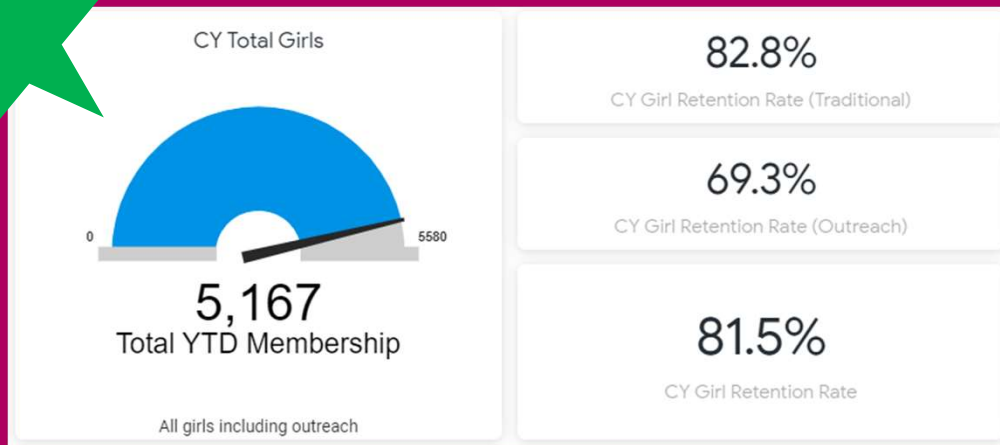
CY Total Girls

0

5580

5,167

Total YTD Membership

All girls including outreach

82.8%

CY Girl Retention Rate (Traditional)

69.3%

CY Girl Retention Rate (Outreach)

81.5%

CY Girl Retention Rate